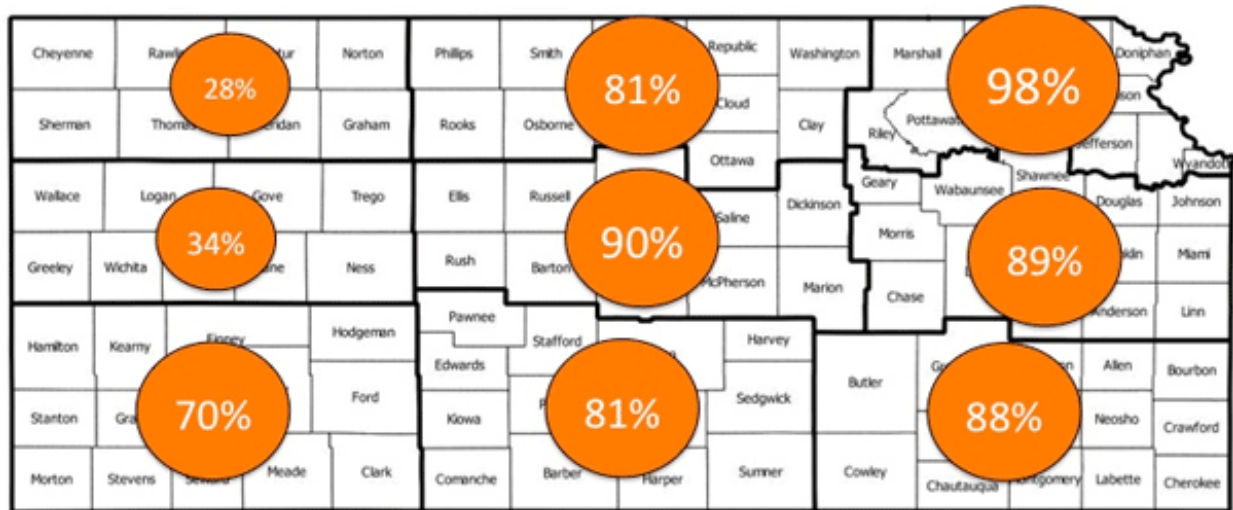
Cheyenne
Rawli
tur
Norton
28%
Sherman
Thoma
ndan
Graham
Phillips
Smith
81%
Republic
Washington
Cloud
Clay
Rooks
Osborne
Ottawa
Marshall
98%
Doniphan
son
Riley
Pottawa
Jefferson
Wyandot
Wallace
Logan
Gove
Trego
34%
Greeley
Wichita
ne
Ness
Ellis
Russell
90%
Saline
Dickinson
Rush
Barton
McPherson
Marion
Geary
Wabaunsee
Shawnee
Douglas
Johnson
Morris
89%
Chase
Miami
Anderson
Linn
Hamilton
Kearny
Finney
Hodgeman
70%
Stanton
Gra
Ford
Morton
Stevens
Seward
Meade
Clark
Pawnee
Edwards
Stafford
81%
Harvey
Kiowa
Sedgwick
Comanche
Barber
Harper
Sumner
Butler
Cowley
88%
Allen
Bourbon
Neosho
Crawford
Chautauqua
Montgomery
Labette
Cherokee